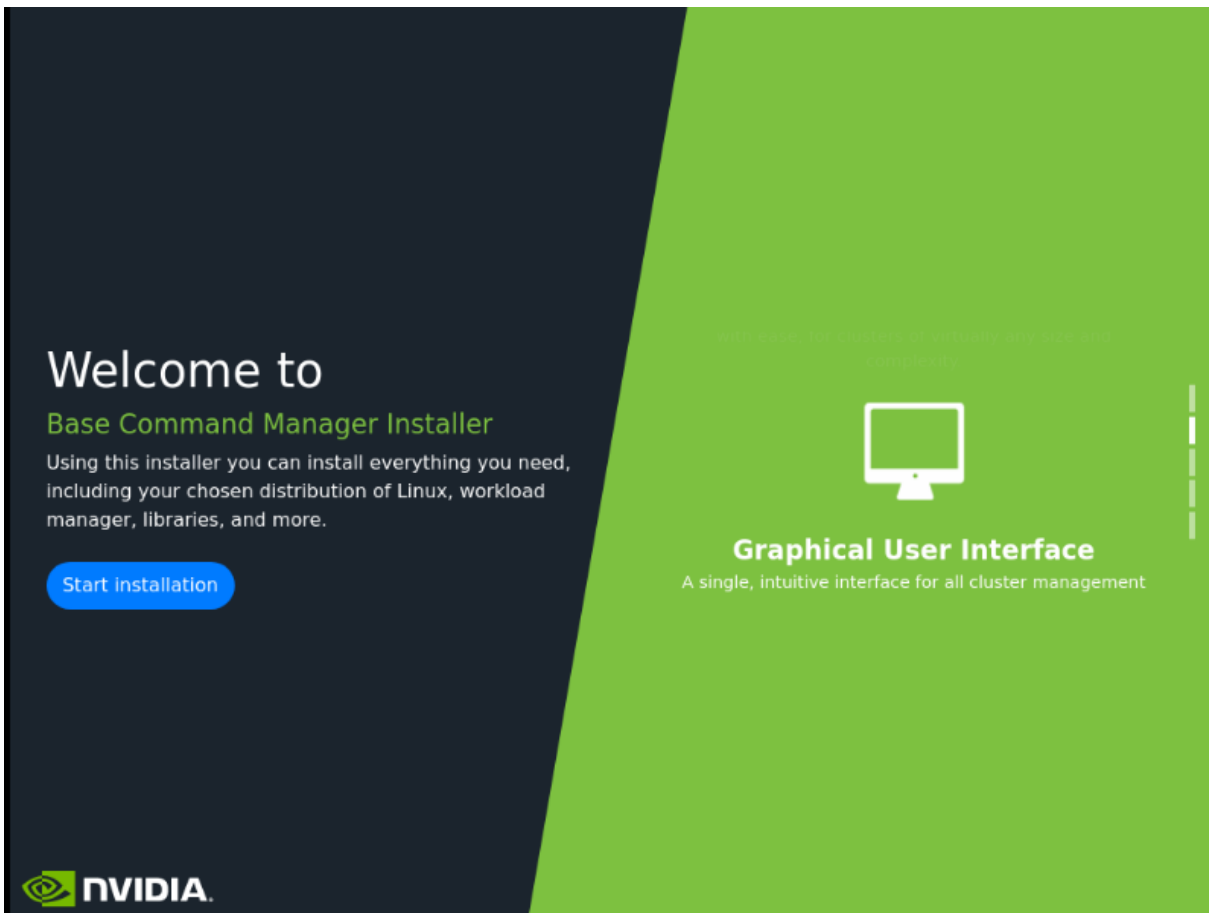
Welcome to

Base Command Manager Installer

Using this installer you can install everything you need, including your chosen distribution of Linux, workload manager, libraries, and more.

Start installation

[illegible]

Graphical User Interface

A single, intuitive interface for all cluster management

NVIDIA.